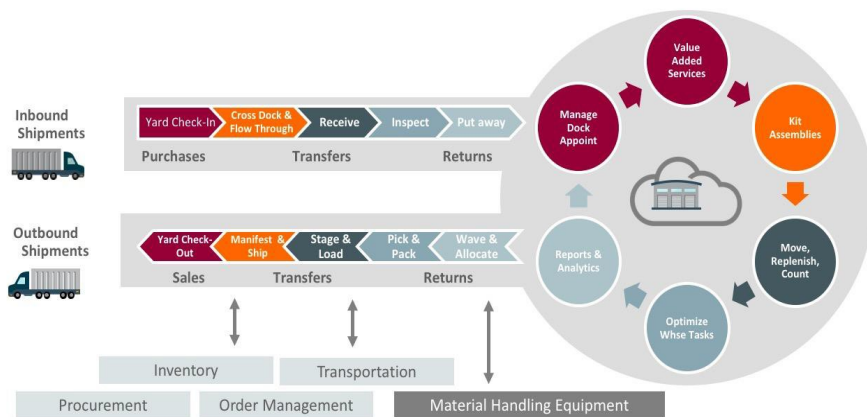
Inbound Shipments

Yard Check-In
Cross Dock & Flow Through
Receive
Inspect
Put away

Purchases
Transfers
Returns

Outbound Shipments

Yard Check-Out
Manifest & Ship
Stage & Load
Pick & Pack
Wave & Allocate

Sales
Transfers
Returns

Value Added Services
Kit Assemblies
Move, Replenish, Count
Optimize Whse Tasks
Reports & Analytics
Manage Dock Appoint

Inventory
Transportation
Procurement
Order Management
Material Handling Equipment